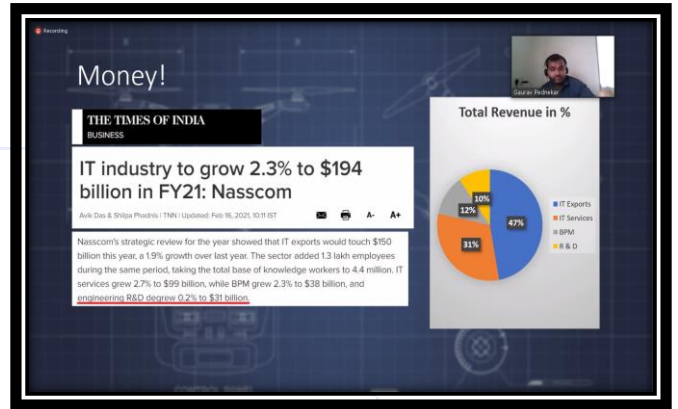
Recording

Gaurav Pednekar

Money!

THE TIMES OF INDIA
BUSINESS

IT industry to grow 2.3% to $194 billion in FY21: Nasscom

Avik Das & Shilpa Phadnis | TNN | Updated: Feb 16, 2021, 10:11 IST

A- A+

Nasscom's strategic review for the year showed that IT exports would touch $150 billion this year, a 1.9% growth over last year. The sector added 1.3 lakh employees during the same period, taking the total base of knowledge workers to 4.4 million. IT services grew 2.7% to $99 billion, while BPM grew 2.3% to $38 billion, and engineering R&D degrew 0.2% to $31 billion.

Total Revenue in %

47%
31%
12%
10%

IT Exports
IT Services
BPM
R & D